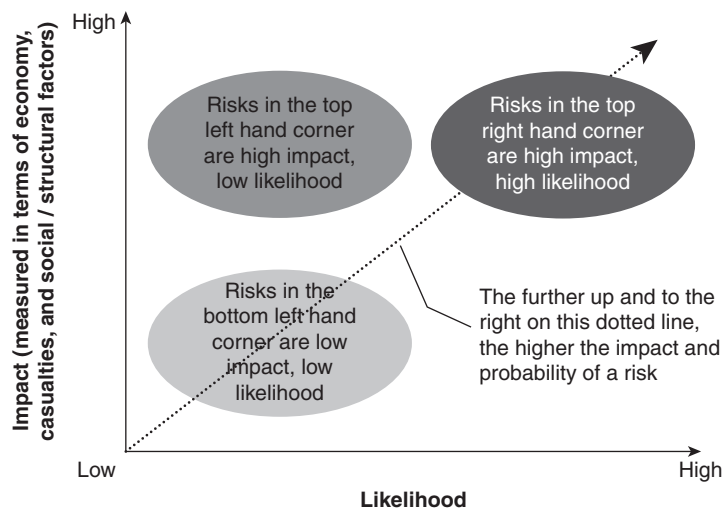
High

Impact (measured in terms of economy, casualties, and social / structural factors)

Risks in the top left hand corner are high impact, low likelihood

Risks in the top right hand corner are high impact, high likelihood

Risks in the bottom left hand corner are low impact, low likelihood

The further up and to the right on this dotted line, the higher the impact and probability of a risk

Low

High

Likelihood